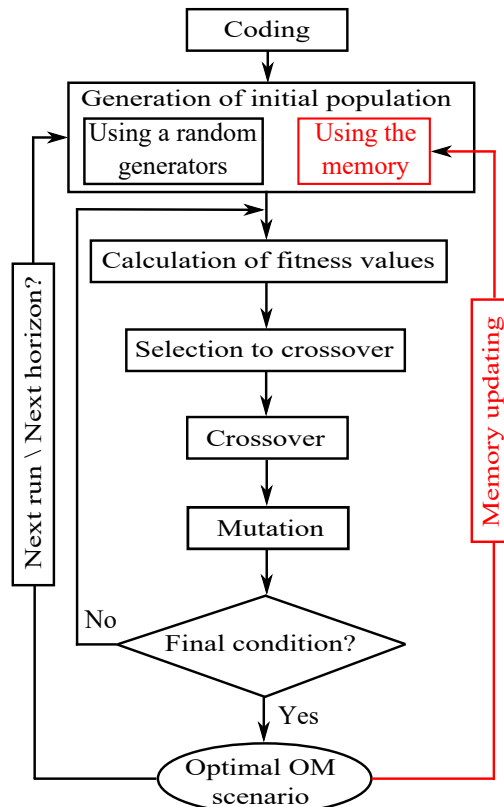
Coding

Generation of initial population

Using a random generators

Using the memory

Calculation of fitness values

Selection to crossover

Crossover

Mutation

No

Final condition?

Yes

Optimal OM scenario

Next run \ Next horizon?

Memory updating